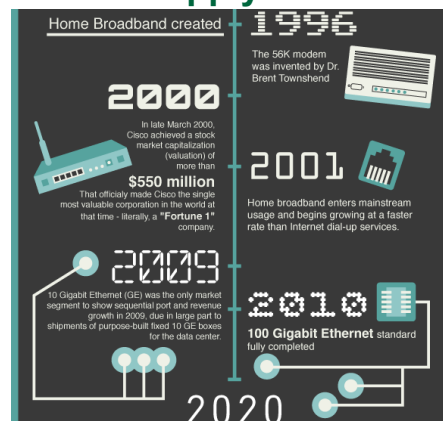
Home Broadband created

1996

The 56K modem was invented by Dr. Brent Townshend

2000

In late March 2000, Cisco achieved a stock market capitalization (valuation) of more than

$550 million

That officially made Cisco the single most valuable corporation in the world at that time - literally, a "Fortune 1" company.

2001

Home broadband enters mainstream usage and begins growing at a faster rate than Internet dial-up services.

2009

10 Gigabit Ethernet (GE) was the only market segment to show sequential port and revenue growth in 2009, due in large part to shipments of purpose-built fixed 10 GE boxes for the data center.

2010

100 Gigabit Ethernet standard fully completed

2020